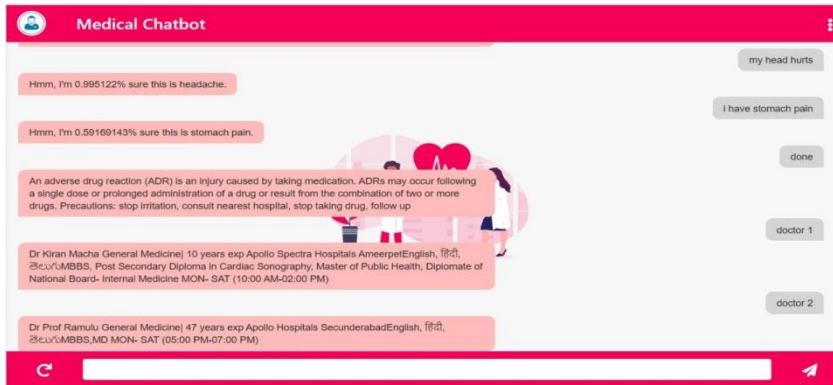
Medical Chatbot

my head hurts

Hmm, I'm 0.995122% sure this is headache.

i have stomach pain

Hmm, I'm 0.59169143% sure this is stomach pain.

done

An adverse drug reaction (ADR) is an injury caused by taking medication. ADRs may occur following a single dose or prolonged administration of a drug or result from the combination of two or more drugs. Precautions: stop irritation, consult nearest hospital, stop taking drug, follow up

doctor 1

Dr Kiran Macha General Medicine| 10 years exp Apollo Spectra Hospitals AmeerpetEnglish, हिंदी, తెలుగుMBBS, Post Secondary Diploma in Cardiac Sonography, Master of Public Health, Diplomate of National Board- Internal Medicine MON- SAT (10:00 AM-02:00 PM)

doctor 2

Dr Prof Ramulu General Medicine| 47 years exp Apollo Hospitals SecunderabadEnglish, हिंदी, తెలుగుMBBS,MD MON- SAT (05:00 PM-07:00 PM)